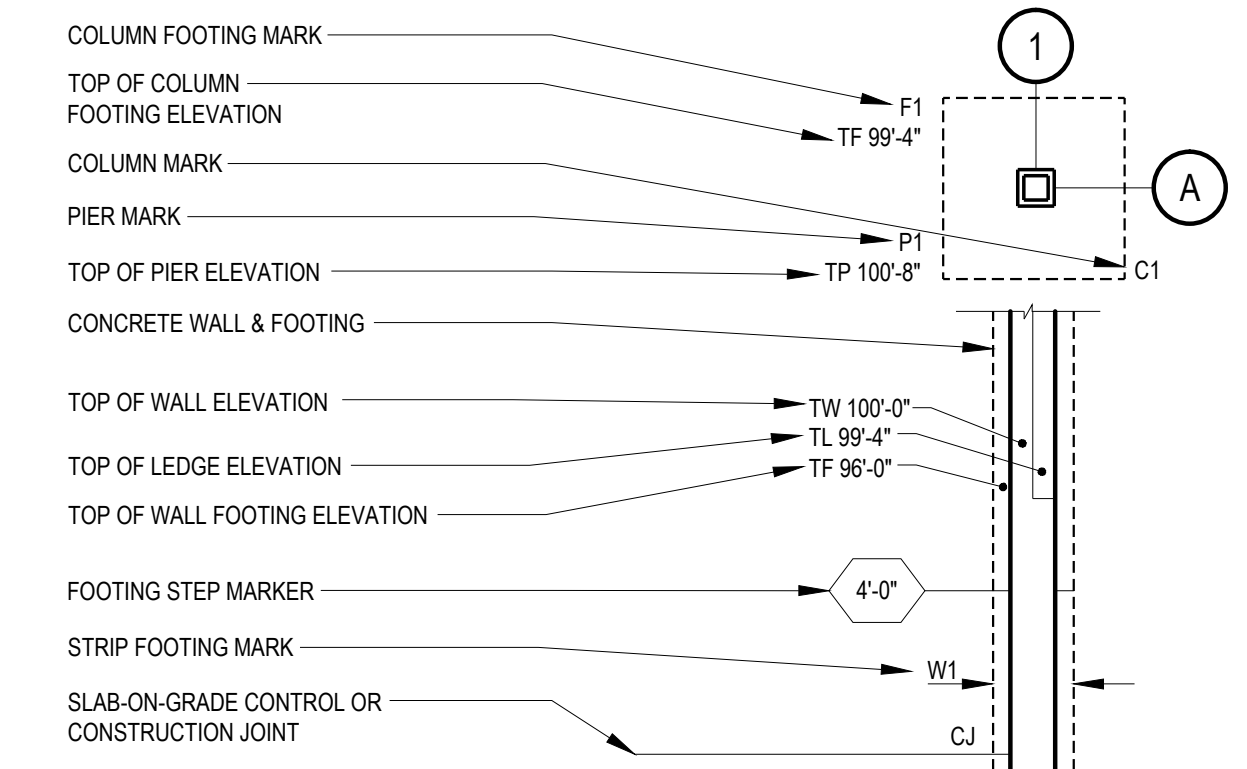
COLUMN FOOTING MARK

TOP OF COLUMN FOOTING ELEVATION

COLUMN MARK

PIER MARK

TOP OF PIER ELEVATION

CONCRETE WALL & FOOTING

TOP OF WALL ELEVATION

TOP OF LEDGE ELEVATION

TOP OF WALL FOOTING ELEVATION

FOOTING STEP MARKER

STRIP FOOTING MARK

SLAB-ON-GRADE CONTROL OR CONSTRUCTION JOINT

1

F1

TF 99'-4"

A

P1

TP 100'-8"

C1

TW 100'-0"

TL 99'-4"

TF 96'-0"

4'-0"

W1

CJ